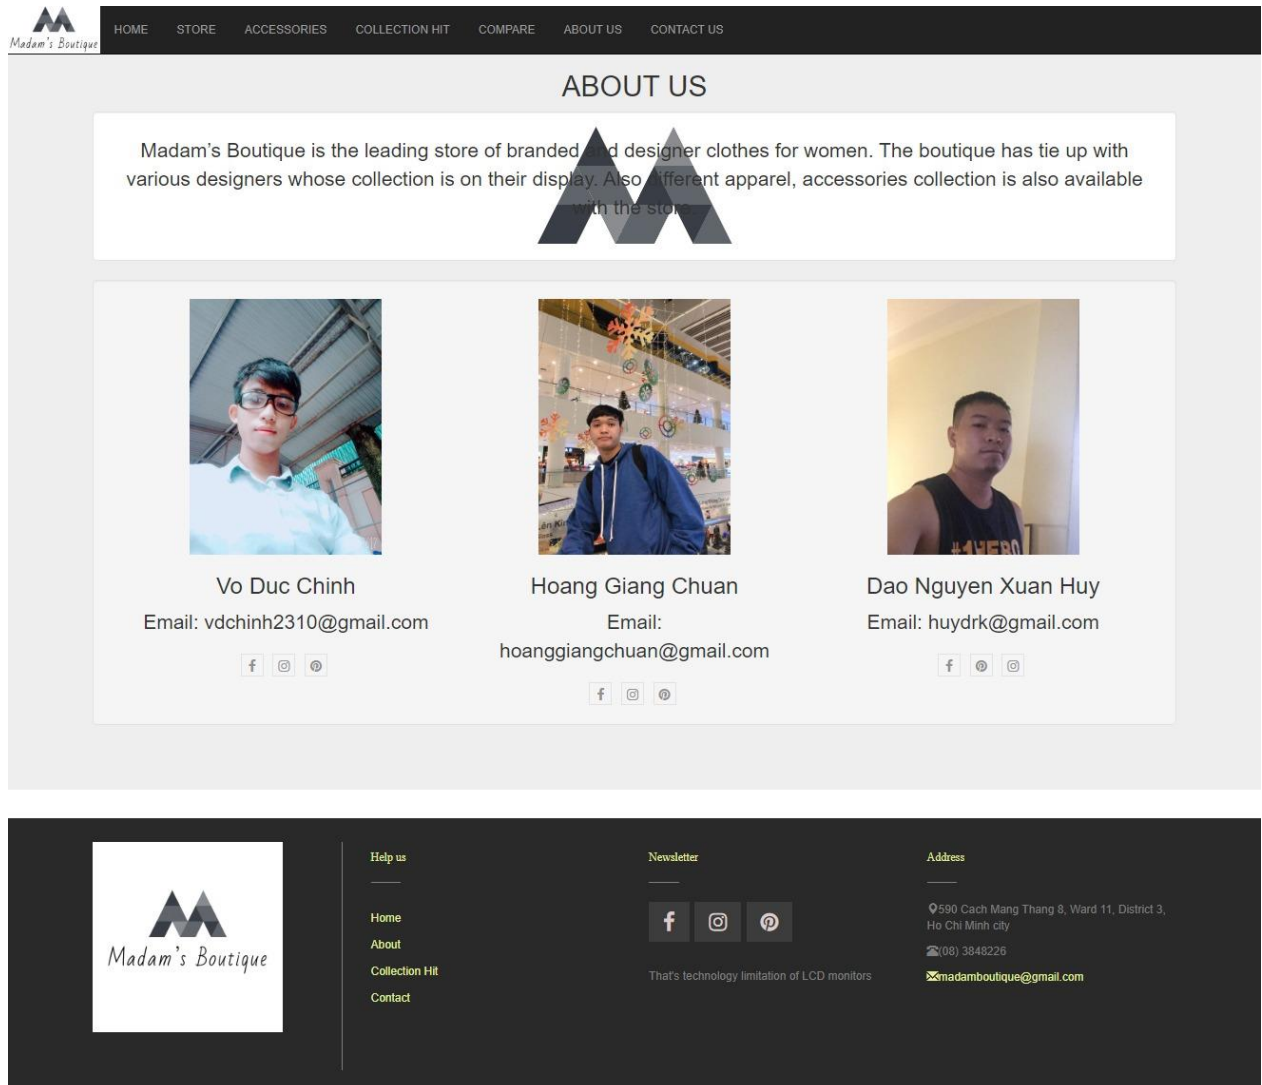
Madam's Boutique

HOME STORE ACCESSORIES COLLECTION HIT COMPARE ABOUT US CONTACT US

ABOUT US

Madam's Boutique is the leading store of branded and designer clothes for women. The boutique has tie up with various designers whose collection is on their display. Also different apparel, accessories collection is also available with the store.

Vo Duc Chinh

Email: vdchinh2310@gmail.com

Hoang Giang Chuan

Email: hoanggiangchuan@gmail.com

Dao Nguyen Xuan Huy

Email: huydrk@gmail.com

Madam's Boutique

Help us

Home

About

Collection Hit

Contact

Newsletter

That's technology limitation of LCD monitors

Address

590 Cach Mang Thang 8, Ward 11, District 3, Ho Chi Minh city

(08) 3848226

madamboutique@gmail.com